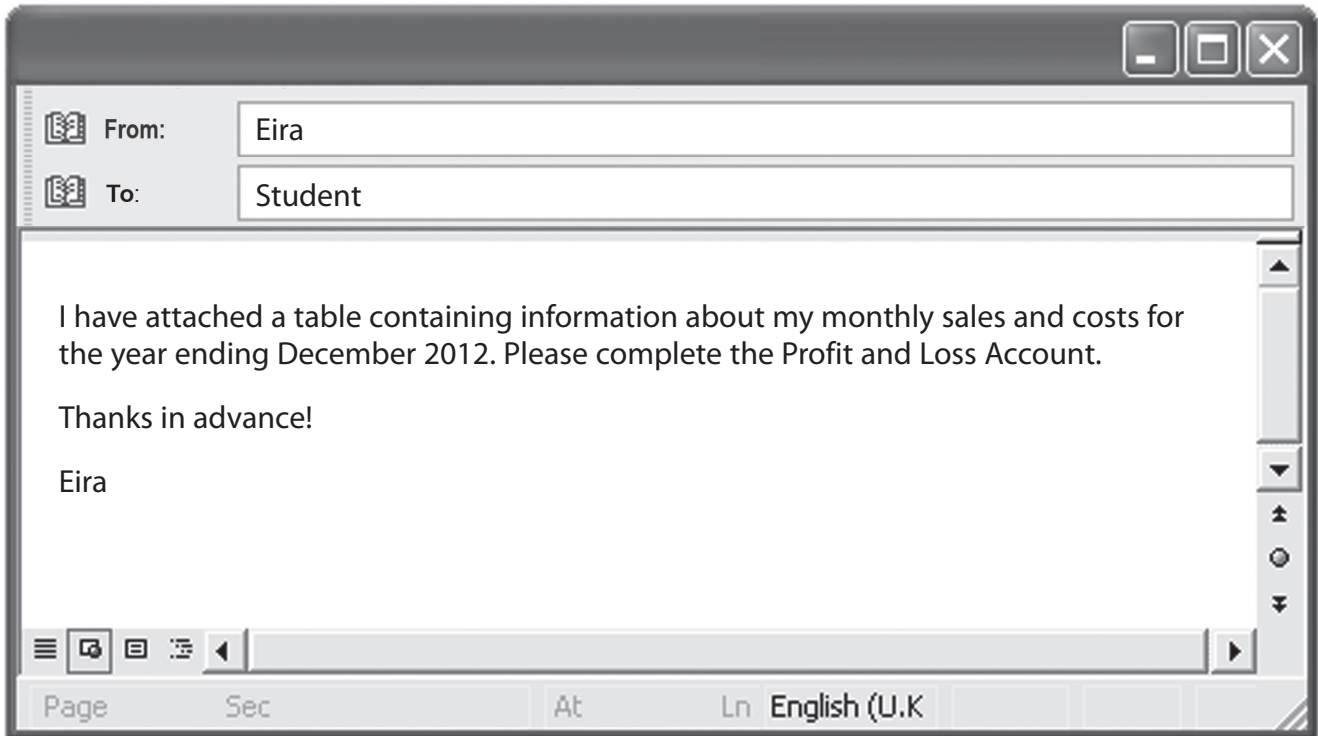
From: Eira

To: Student

I have attached a table containing information about my monthly sales and costs for the year ending December 2012. Please complete the Profit and Loss Account.

Thanks in advance!

Eira

Page Sec At Ln English (U.K